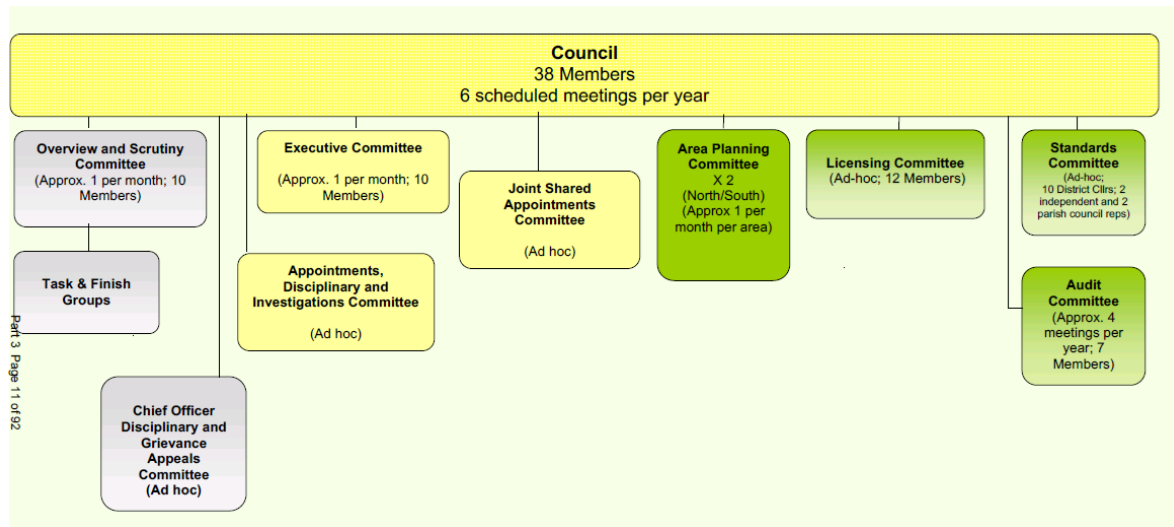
Council
38 Members
6 scheduled meetings per year

Overview and Scrutiny Committee
(Approx. 1 per month; 10 Members)

Task & Finish Groups

Executive Committee
(Approx. 1 per month; 10 Members)

Appointments, Disciplinary and Investigations Committee
(Ad hoc)

Chief Officer Disciplinary and Grievance Appeals Committee
(Ad hoc)

Joint Shared Appointments Committee
(Ad hoc)

Area Planning Committee
X 2
(North/South)
(Approx 1 per month per area)

Licensing Committee
(Ad-hoc; 12 Members)

Standards Committee
(Ad-hoc; 10 District Cllrs; 2 independent and 2 parish council reps)

Audit Committee
(Approx. 4 meetings per year; 7 Members)

Part 3 Page 11 of 92